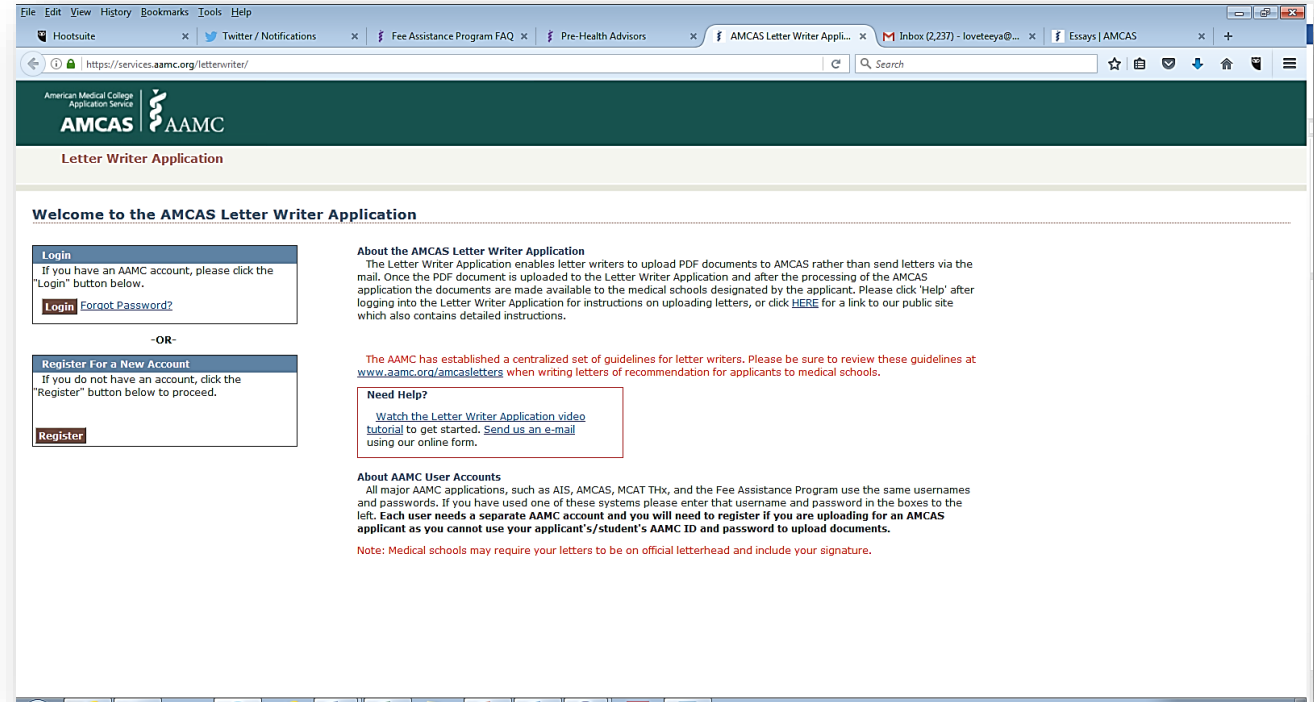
File Edit View History Bookmarks Tools Help

Hootsuite ×
Twitter / Notifications ×
Fee Assistance Program FAQ ×
Pre-Health Advisors ×
AMCAS Letter Writer Appli... ×
Inbox (2,237) - loveteeya@... ×
Essays | AMCAS ×
+

https://services.aamc.org/letterwriter/
Search

American Medical College Application Service
AMCAS AAMC

Letter Writer Application

Welcome to the AMCAS Letter Writer Application

Login
If you have an AAMC account, please click the "Login" button below.

Login Forgot Password?

-OR-

Register For a New Account
If you do not have an account, click the "Register" button below to proceed.

Register

About the AMCAS Letter Writer Application
The Letter Writer Application enables letter writers to upload PDF documents to AMCAS rather than send letters via the mail. Once the PDF document is uploaded to the Letter Writer Application and after the processing of the AMCAS application the documents are made available to the medical schools designated by the applicant. Please click 'Help' after logging into the Letter Writer Application for instructions on uploading letters, or click HERE for a link to our public site which also contains detailed instructions.

The AAMC has established a centralized set of guidelines for letter writers. Please be sure to review these guidelines at www.aamc.org/amcasletters when writing letters of recommendation for applicants to medical schools.

Need Help?
Watch the Letter Writer Application video tutorial to get started. Send us an e-mail using our online form.

About AAMC User Accounts
All major AAMC applications, such as AIS, AMCAS, MCAT THx, and the Fee Assistance Program use the same usernames and passwords. If you have used one of these systems please enter that username and password in the boxes to the left. Each user needs a separate AAMC account and you will need to register if you are uploading for an AMCAS applicant as you cannot use your applicant's/student's AAMC ID and password to upload documents.

Note: Medical schools may require your letters to be on official letterhead and include your signature.